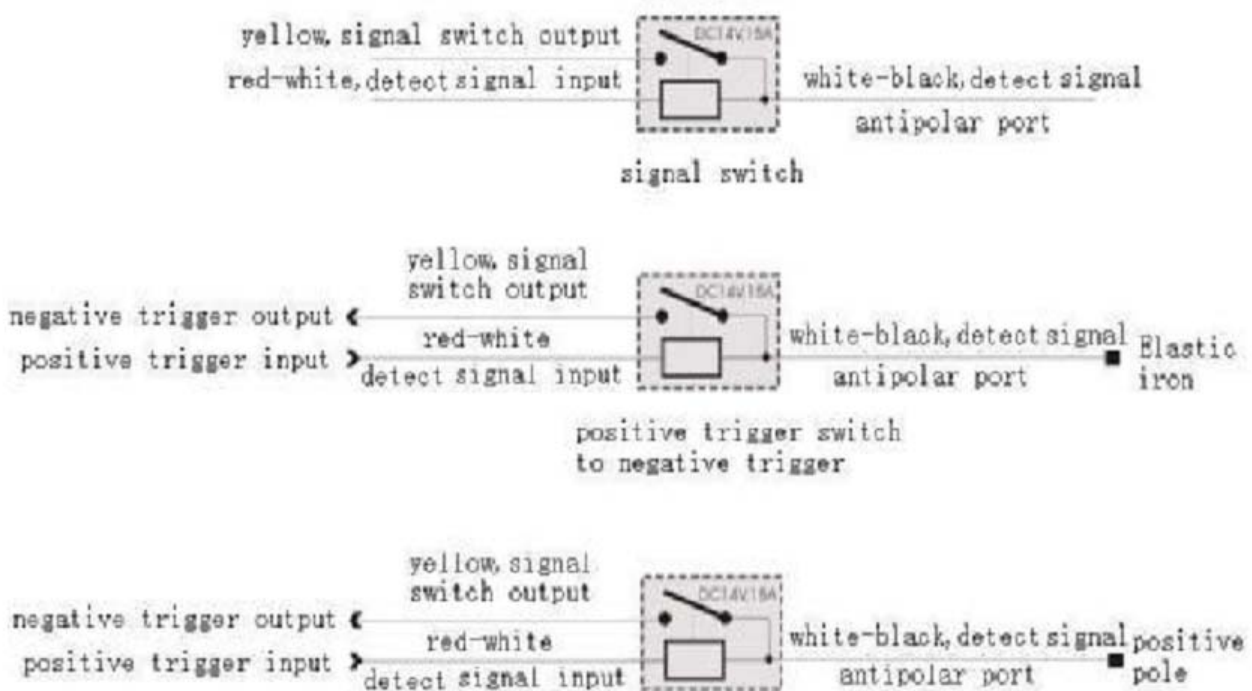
yellow, signal switch output
red-white, detect signal input
DC14V15A
white-black, detect signal antipolar port
signal switch

yellow, signal switch output
negative trigger output
red-white detect signal input
positive trigger input
DC14V15A
white-black, detect signal antipolar port
Elastic iron
positive trigger switch to negative trigger

yellow, signal switch output
negative trigger output
red-white detect signal input
positive trigger input
DC14V15A
white-black, detect signal antipolar port
positive pole